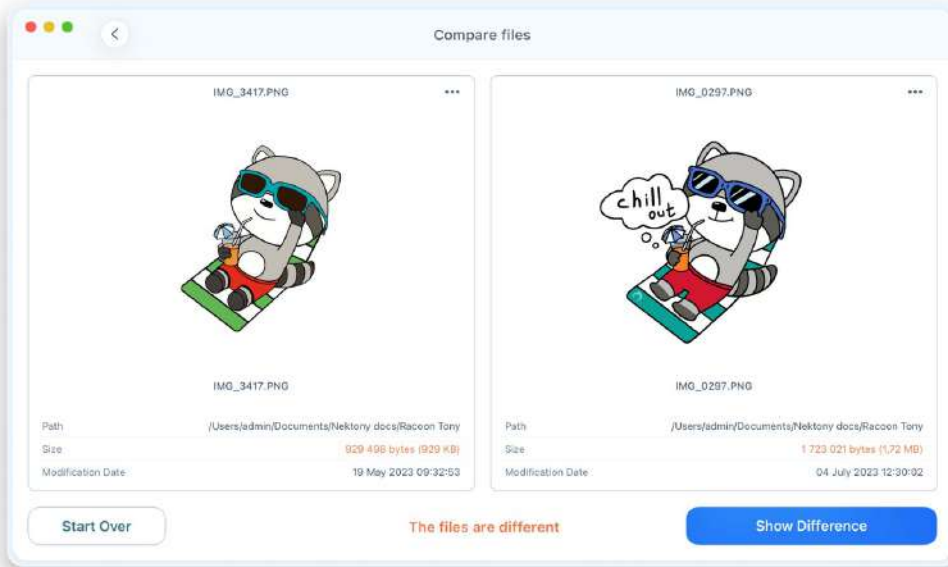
Compare files

IMG_3417.PNG

IMG_3417.PNG

Path /Users/admin/Documents/Nektony docs/Racoon Tony
Size 929 498 bytes (929 KB)
Modification Date 19 May 2023 09:32:53

IMG_0297.PNG

chill out

IMG_0297.PNG

Path /Users/admin/Documents/Nektony docs/Racoon Tony
Size 1 723 021 bytes (1,72 MB)
Modification Date 04 July 2023 12:30:02

Start Over

The files are different

Show Difference